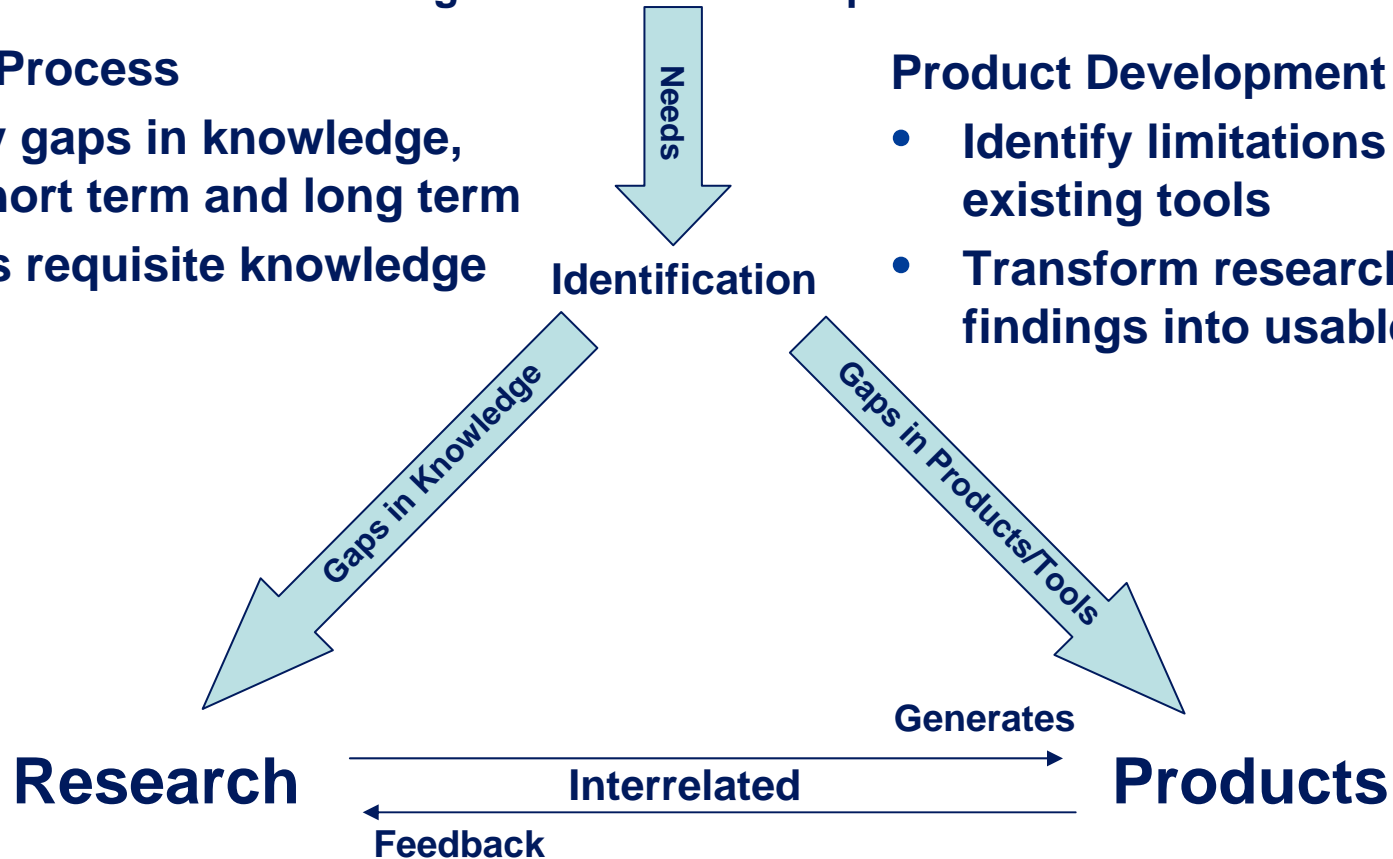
Process

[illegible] gaps in knowledge, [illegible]hort term and long term

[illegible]s requisite knowledge

Needs

Identification

Product Development

- Identify limitations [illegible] existing tools
- Transform research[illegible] findings into usable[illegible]

Gaps in Knowledge

Gaps in Products/Tools

Generates

Research

Interrelated

Products

Feedback